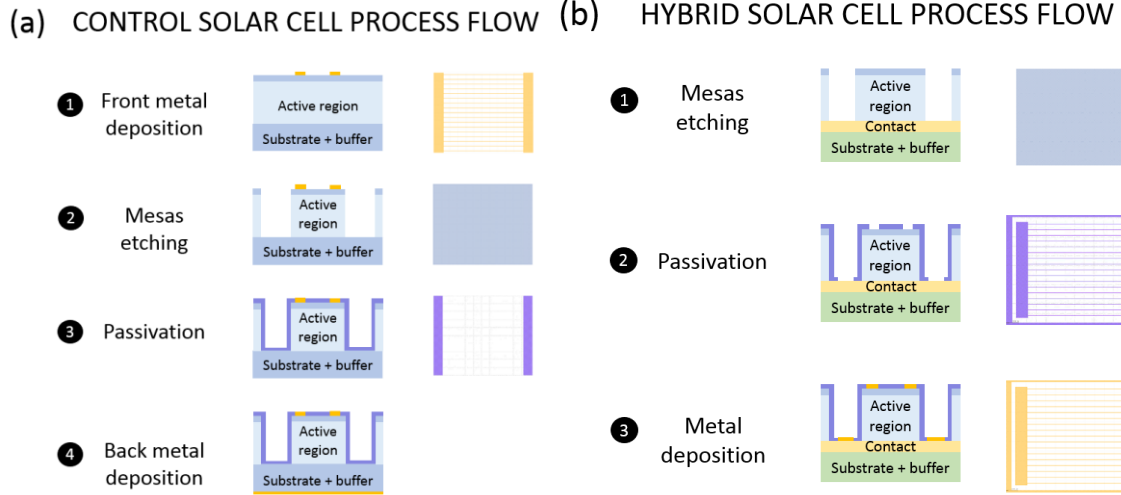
(a) CONTROL SOLAR CELL PROCESS FLOW

1 Front metal deposition

Active region
Substrate + buffer

2 Mesas etching

Active region
Substrate + buffer

3 Passivation

Active region
Substrate + buffer

4 Back metal deposition

Active region
Substrate + buffer

(b) HYBRID SOLAR CELL PROCESS FLOW

1 Mesas etching

Active region
Contact
Substrate + buffer

2 Passivation

Active region
Contact
Substrate + buffer

3 Metal deposition

Active region
Contact
Substrate + buffer